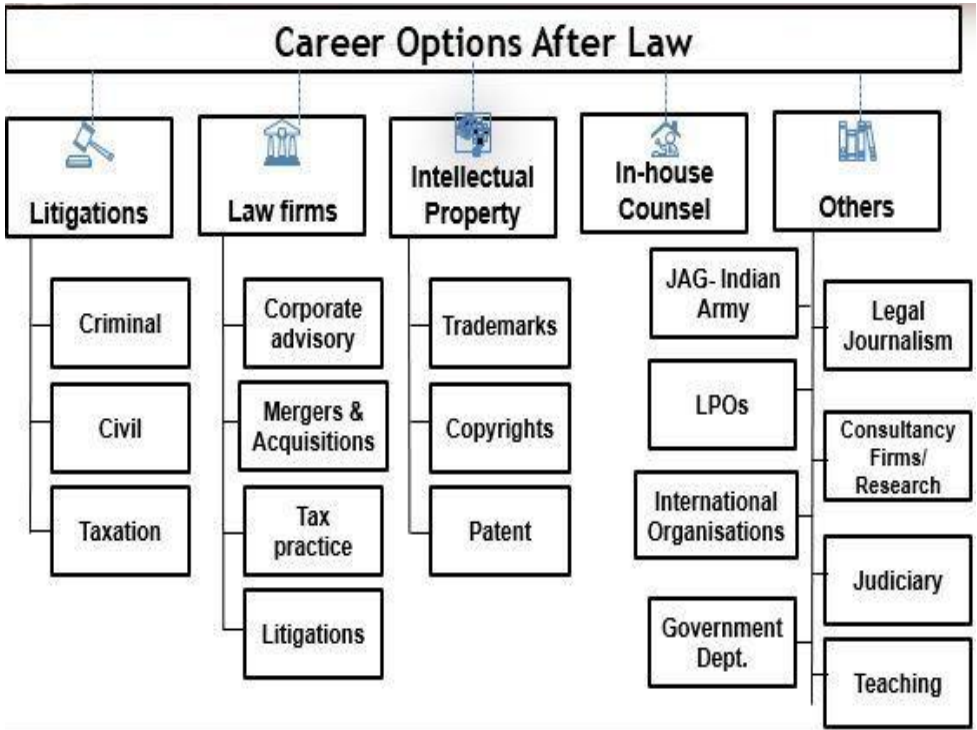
Career Options After Law

Litigations

Criminal

Civil

Taxation

Law firms

Corporate advisory

Mergers & Acquisitions

Tax practice

Litigations

Intellectual Property

Trademarks

Copyrights

Patent

In-house Counsel

Others

JAG- Indian Army

LPOs

International Organisations

Government Dept.

Legal Journalism

Consultancy Firms/ Research

Judiciary

Teaching